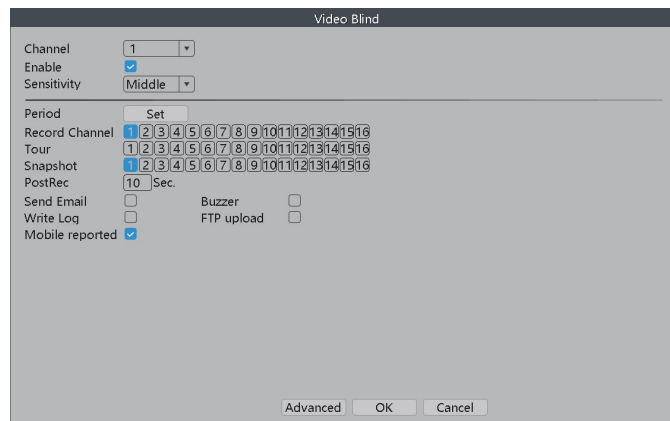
Video Blind

Channel 1
Enable
Sensitivity Middle

Period Set
Record Channel 1 2 3 4 5 6 7 8 9 10 11 12 13 14 15 16
Tour 1 2 3 4 5 6 7 8 9 10 11 12 13 14 15 16
Snapshot 1 2 3 4 5 6 7 8 9 10 11 12 13 14 15 16
PostRec 10 Sec.
Send Email Buzzer
Write Log FTP upload
Mobile reported

Advanced OK Cancel